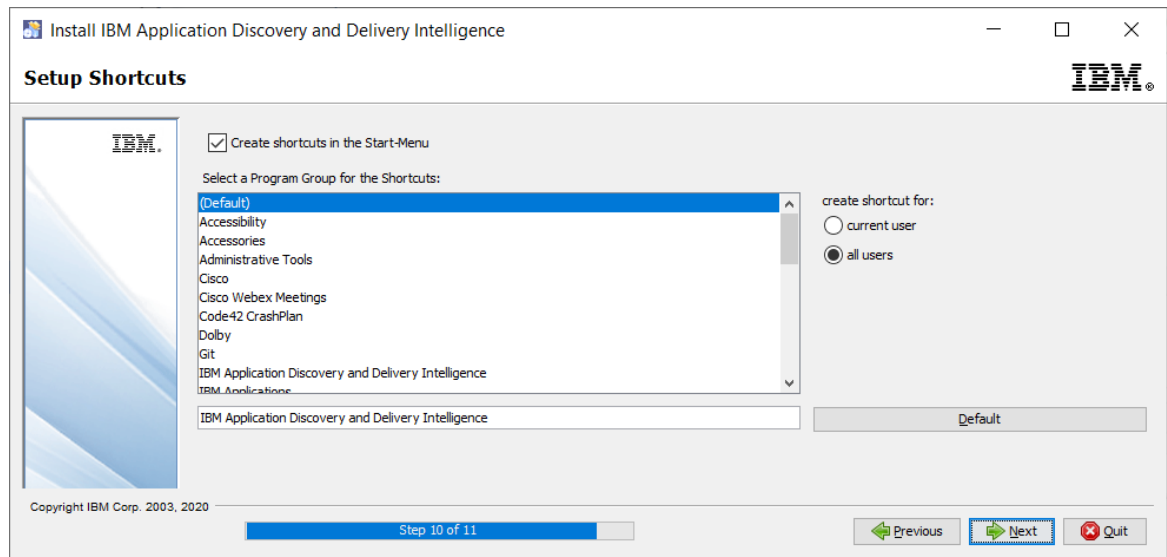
Install IBM Application Discovery and Delivery Intelligence

Setup Shortcuts

IBM.

IBM.

Create shortcuts in the Start-Menu

Select a Program Group for the Shortcuts:

(Default)
Accessibility
Accessories
Administrative Tools
Cisco
Cisco Webex Meetings
Code42 CrashPlan
Dolby
Git
IBM Application Discovery and Delivery Intelligence
IBM Applications

create shortcut for:
current user
all users

IBM Application Discovery and Delivery Intelligence

Default

Copyright IBM Corp. 2003, 2020

Step 10 of 11

Previous
Next
Quit